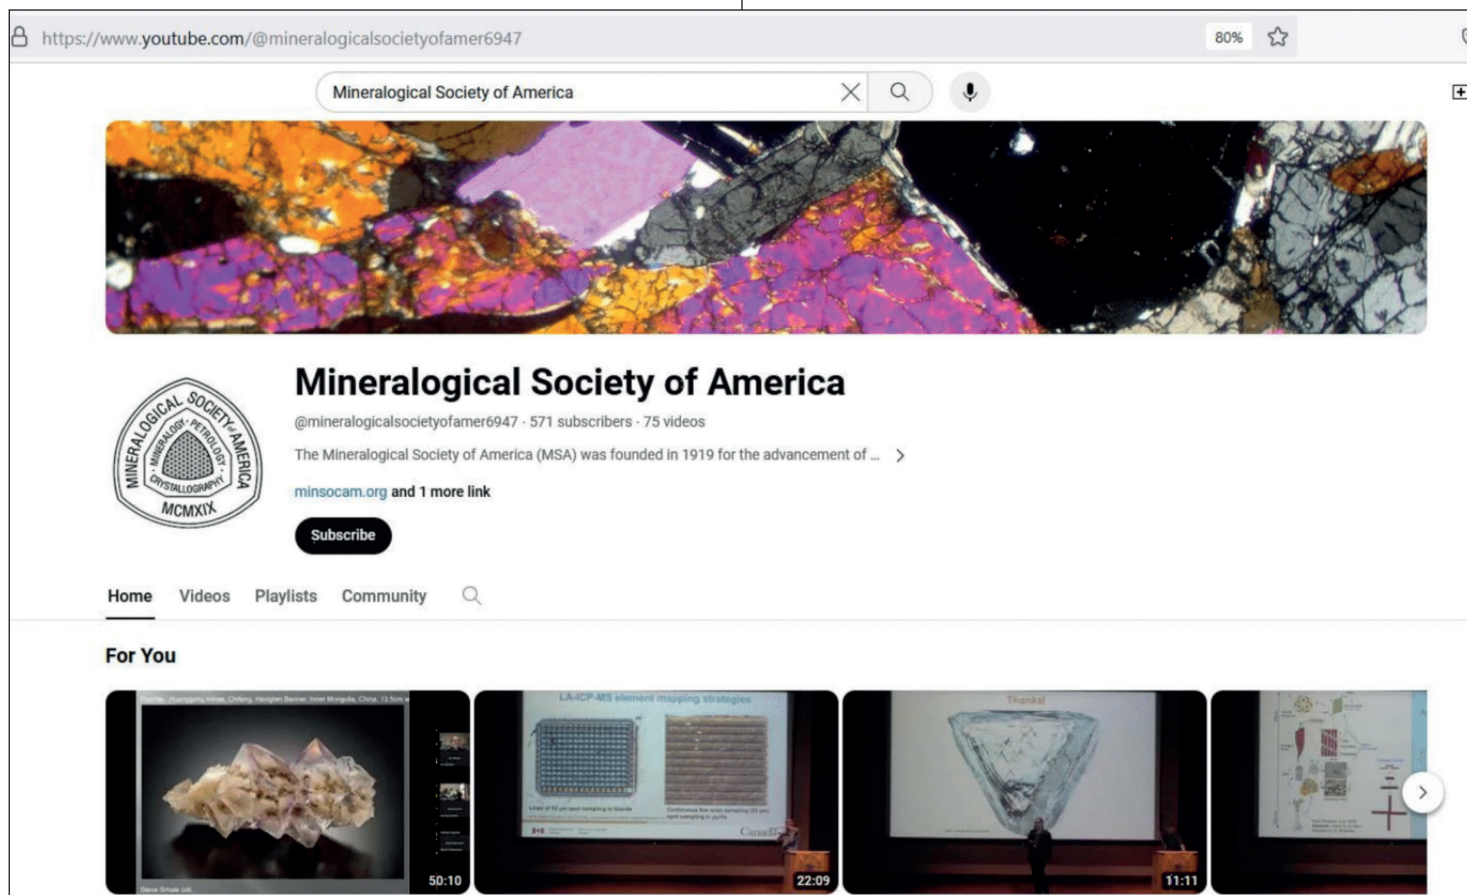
https://www.youtube.com/@mineralogicalsocietyofamer6947

80%

Mineralogical Society of America

MINERALOGICAL SOCIETY of AMERICA
MINERALOGY · PETROLOGY · CRYSTALLOGRAPHY
MCMXIX

Mineralogical Society of America

@mineralogicalsocietyofamer6947 · 571 subscribers · 75 videos

The Mineralogical Society of America (MSA) was founded in 1919 for the advancement of ...

minsocam.org and 1 more link

Subscribe

Home Videos Playlists Community

For You

LA-ICP-MS element mapping strategies

Thanks!

50:10

22:09

11:11